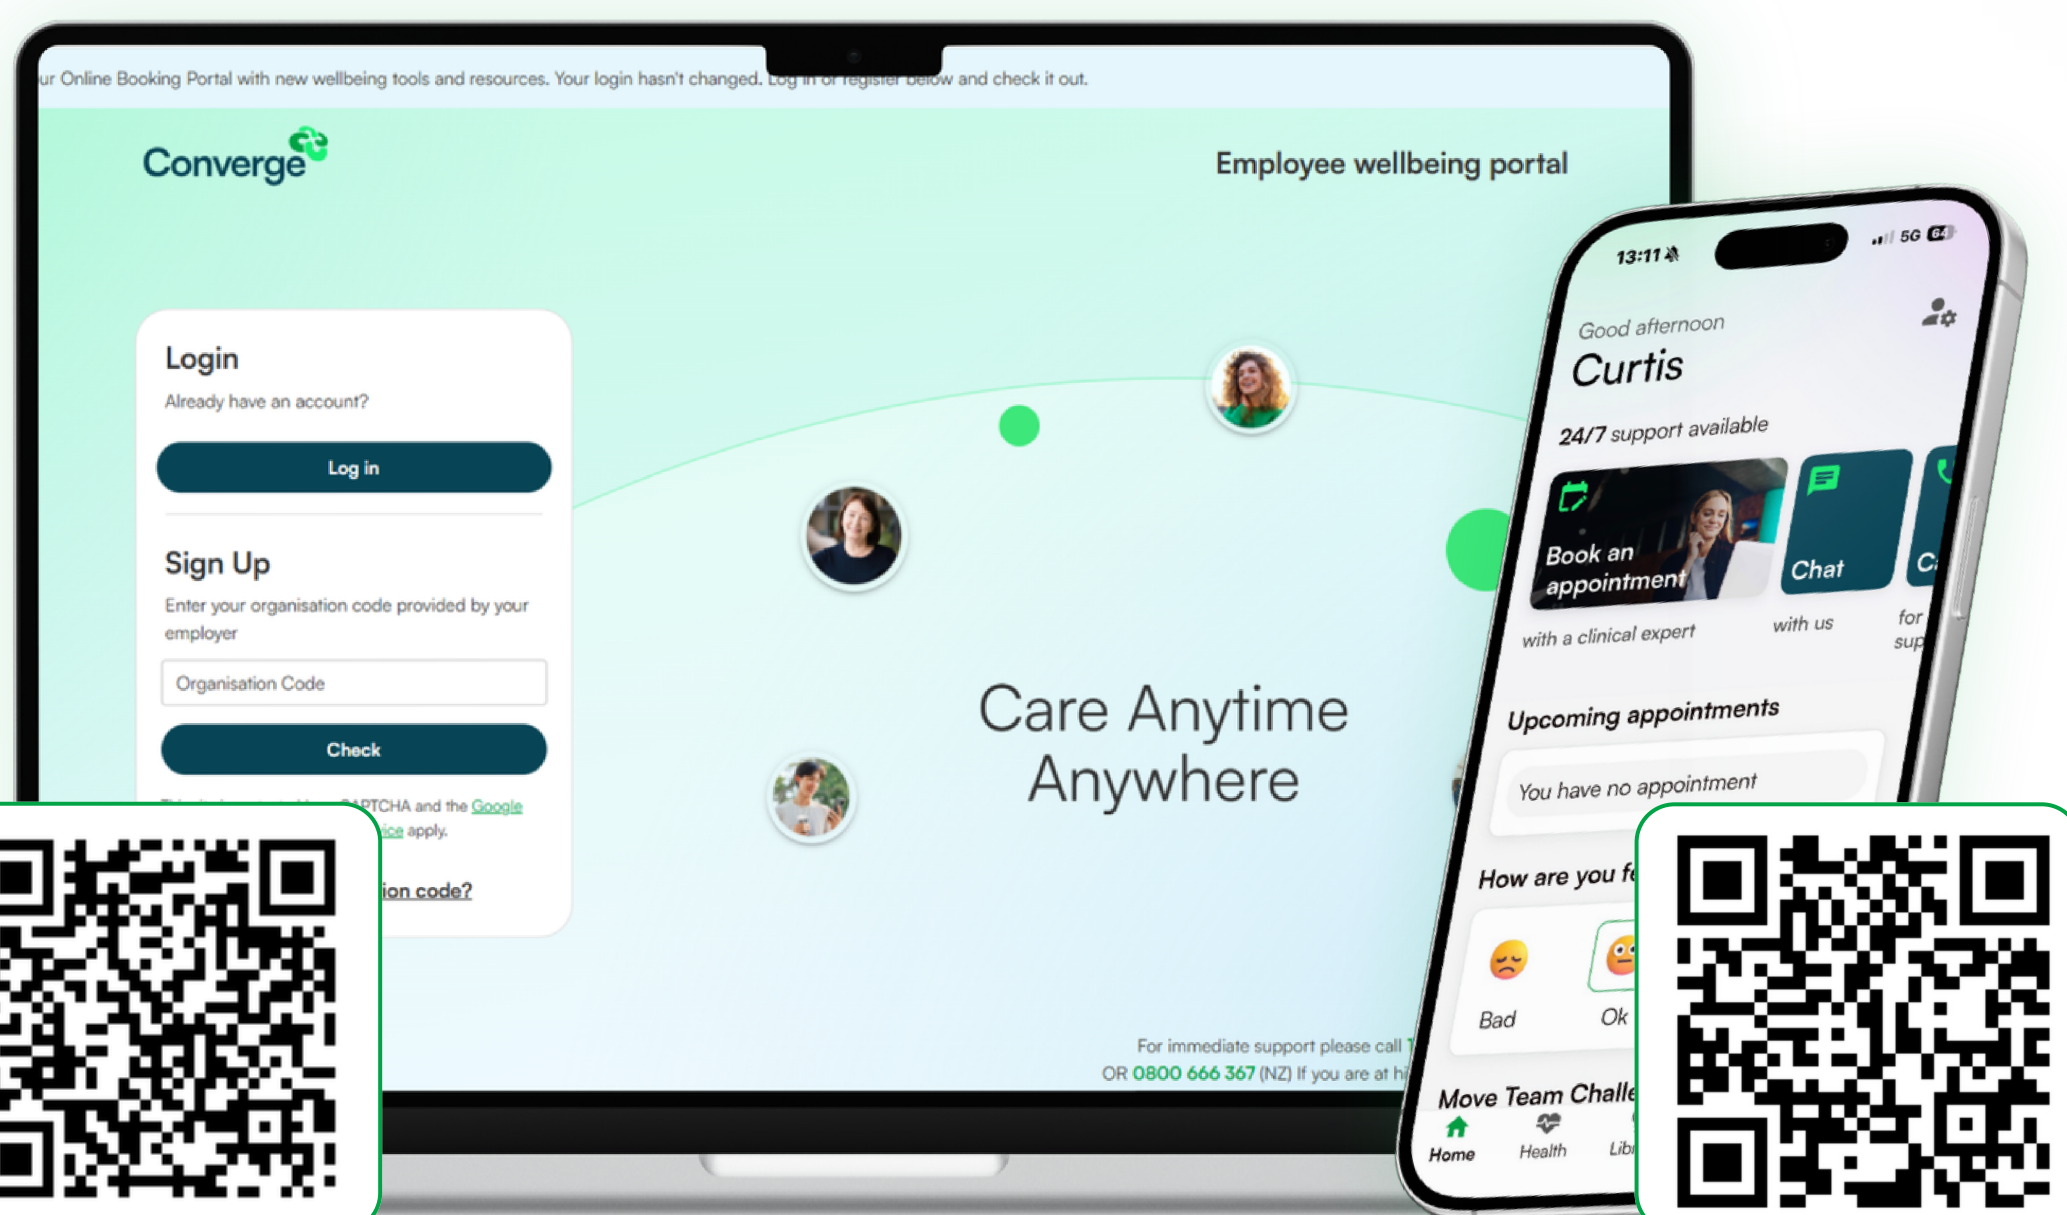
ur Online Booking Portal with new wellbeing tools and resources. Your login hasn't changed. Log in or register below and check it out.

Converge

Employee wellbeing portal

Login

Already have an account?

Log in

Sign Up

Enter your organisation code provided by your employer

Organisation Code

Check

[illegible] APTCHA and the Google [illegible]ice apply.

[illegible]ion code?

Care Anytime Anywhere

For immediate support please call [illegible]
OR 0800 666 367 (NZ) If you are at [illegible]

13:11

5G 64

Good afternoon

Curtis

24/7 support available

Book an appointment

with a clinical expert

Chat

with us

C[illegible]

for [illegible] sup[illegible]

Upcoming appointments

You have no appointment

How are you f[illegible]

Bad

Ok

Move Team Challe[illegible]

Home

Health

Lib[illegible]